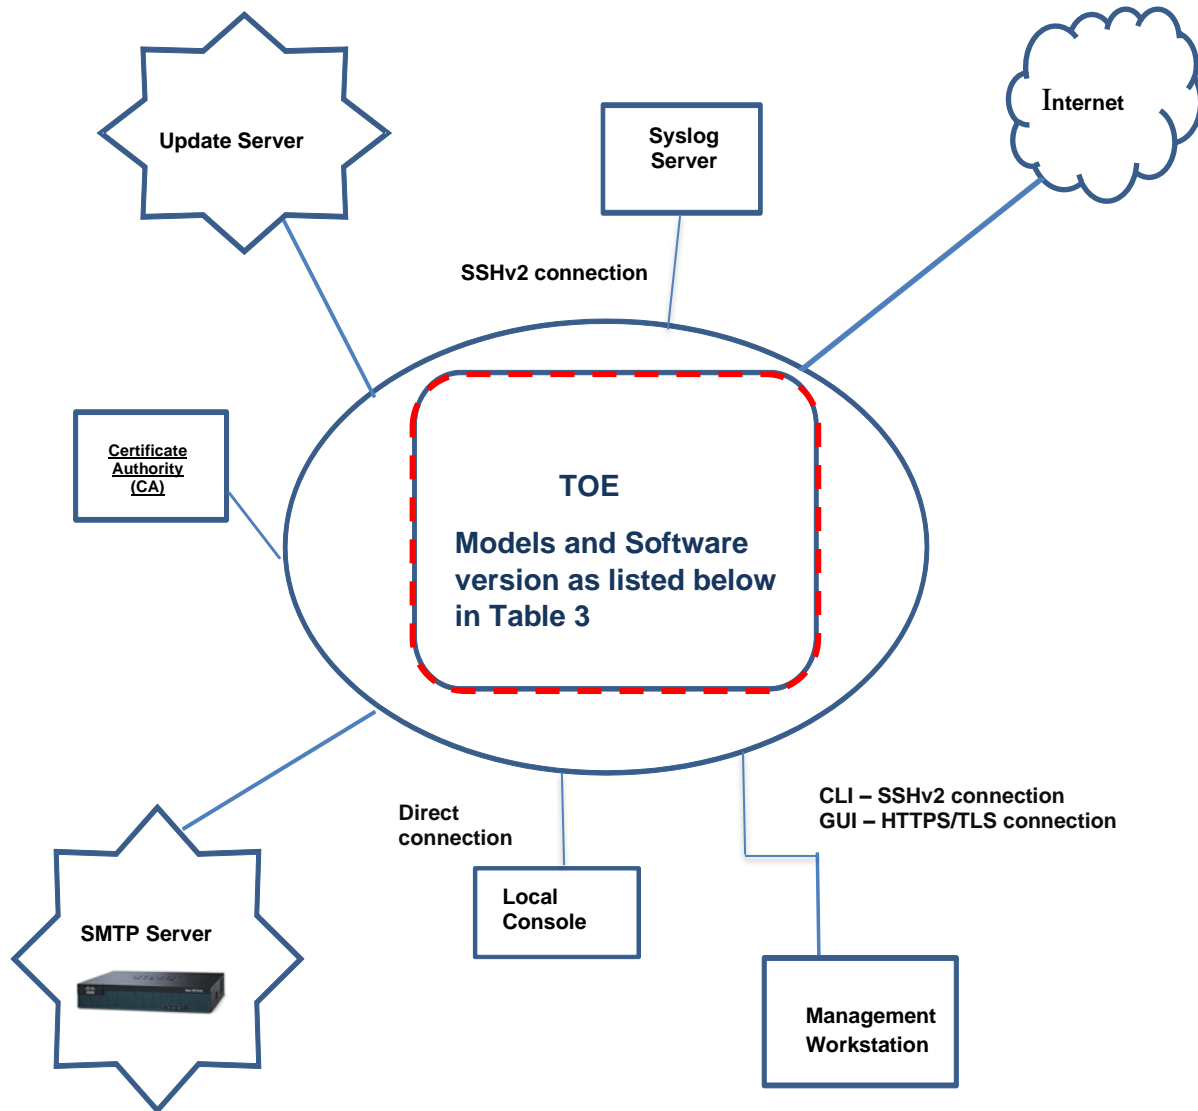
Update Server

Syslog Server

Internet

SSHv2 connection

Certificate Authority (CA)

TOE

Models and Software version as listed below in Table 3

Direct connection

CLI – SSHv2 connection
GUI – HTTPS/TLS connection

SMTP Server

Local Console

Management Workstation